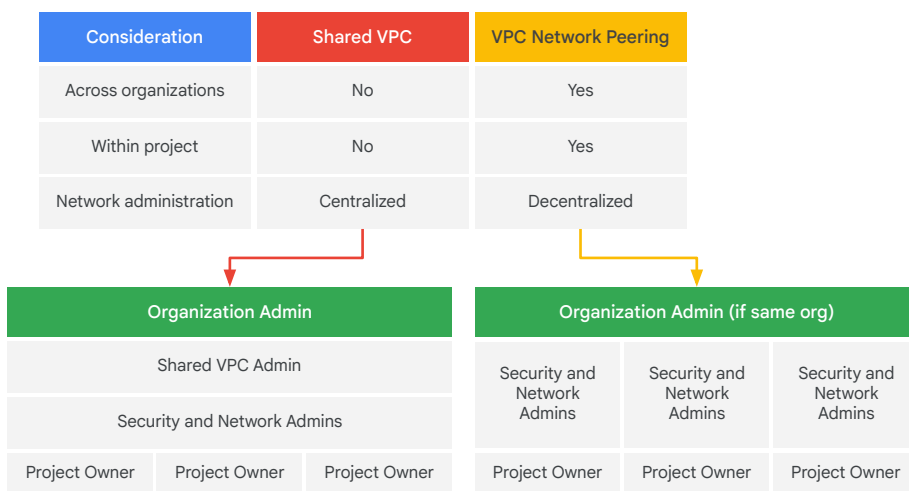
| Consideration | Shared VPC | VPC Network Peering |
|---|---|---|
| Across organizations | No | Yes |
| Within project | No | Yes |
| Network administration | Centralized | Decentralized |

Organization Admin

Shared VPC Admin

Security and Network Admins

Project Owner | Project Owner | Project Owner

Organization Admin (if same org)

Security and Network Admins | Security and Network Admins | Security and Network Admins

Project Owner | Project Owner | Project Owner